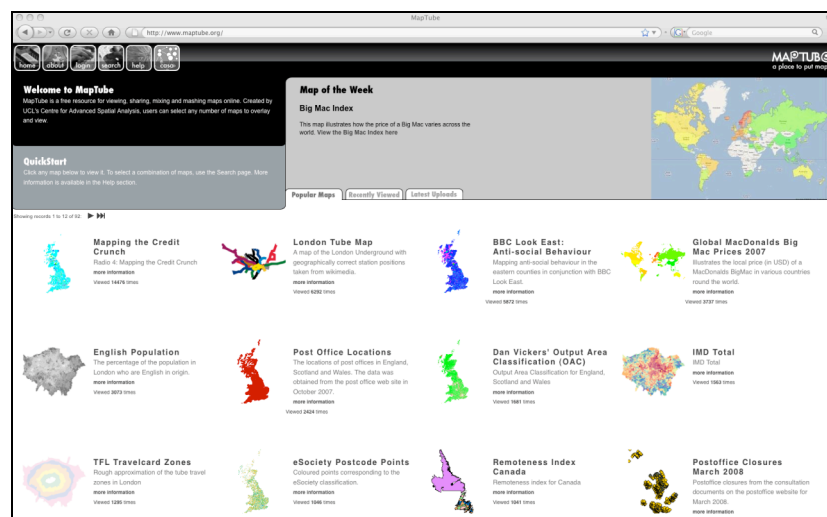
MapTube

http://www.maptube.org/

Google

home about login search help casa

MAPTUBE
a place to put map

Welcome to MapTube

MapTube is a free resource for viewing, sharing, mixing and mashing maps online. Created by UCL's Centre for Advanced Spatial Analysis, users can select any number of maps to overlay and view.

QuickStart

Click any map below to view it. To select a combination of maps, use the Search page. More information is available in the Help section.

Map of the Week

Big Mac Index

This map illustrates how the price of a Big Mac varies across the world. View the Big Mac Index here

Popular Maps | Recently Viewed | Latest Uploads

Showing records 1 to 12 of 62

Mapping the Credit Crunch
Radio 4: Mapping the Credit Crunch
more information
Viewed 14476 times

London Tube Map
A map of the London Underground with geographically correct station positions taken from wikimedia.
more information
Viewed 6292 times

BBC Look East: Anti-social Behaviour
Mapping anti-social behaviour in the eastern counties in conjunction with BBC Look East.
more information
Viewed 5872 times

Global MacDonalds Big Mac Prices 2007
Illustrates the local price (in USD) of a MacDonalds BigMac in various countries round the world.
more information
Viewed 3737 times

English Population
The percentage of the population in London who are English in origin.
more information
Viewed 3073 times

Post Office Locations
The locations of post offices in England, Scotland and Wales. The data was obtained from the post office web site in October 2007.
more information
Viewed 2424 times

Dan Vickers' Output Area Classification (OAC)
Output Area Classification for England, Scotland and Wales
more information
Viewed 1681 times

IMD Total
IMD Total
more information
Viewed 1562 times

TFL Travelcard Zones
Rough approximation of the tube travel zones in London
more information
Viewed 1295 times

eSociety Postcode Points
Coloured points corresponding to the eSociety classification.
more information
Viewed 1046 times

Remoteness Index Canada
Remoteness index for Canada
more information
Viewed 1041 times

Postoffice Closures March 2008
Postoffice closures from the consultation documents on the postoffice website for March 2008.
more information